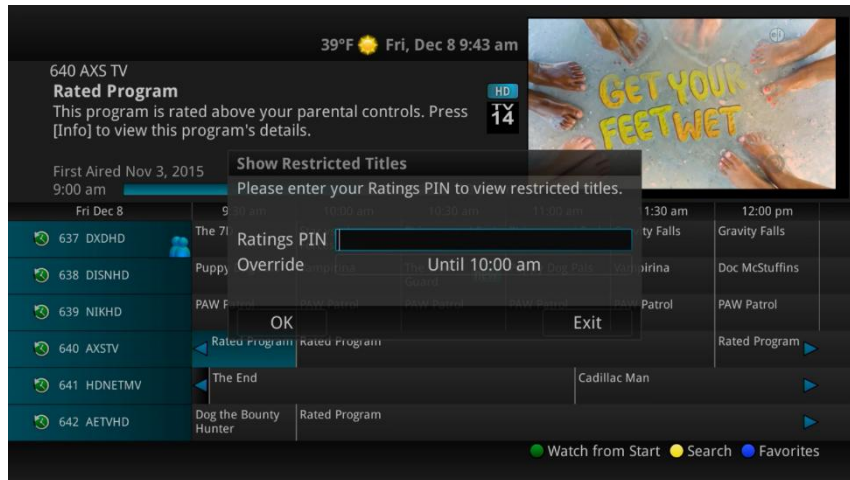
39°F Fri, Dec 8 9:43 am

640 AXS TV
Rated Program
This program is rated above your parental controls. Press [Info] to view this program's details.

HD
TV 14

GET YOUR FEET WET

First Aired Nov 3, 2015
9:00 am

Show Restricted Titles
Please enter your Ratings PIN to view restricted titles.

Ratings PIN
Override Until 10:00 am

OK Exit

Fri Dec 8 | 9:00 am | 10:00 am | 10:30 am | 11:00 am | 11:30 am | 12:00 pm

637 DXDHD | The 7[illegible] | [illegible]ty Falls | Gravity Falls
638 DISNHD | Puppy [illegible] | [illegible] | Doc McStuffins
639 NIKHD | PAW Patrol | PAW Patrol | PAW Patrol | PAW Patrol | PAW Patrol | PAW Patrol
640 AXSTV | Rated Program | Rated Program | Rated Program
641 HDNETMV | The End | Cadillac Man
642 AETVHD | Dog the Bounty Hunter | Rated Program

Watch from Start Search Favorites